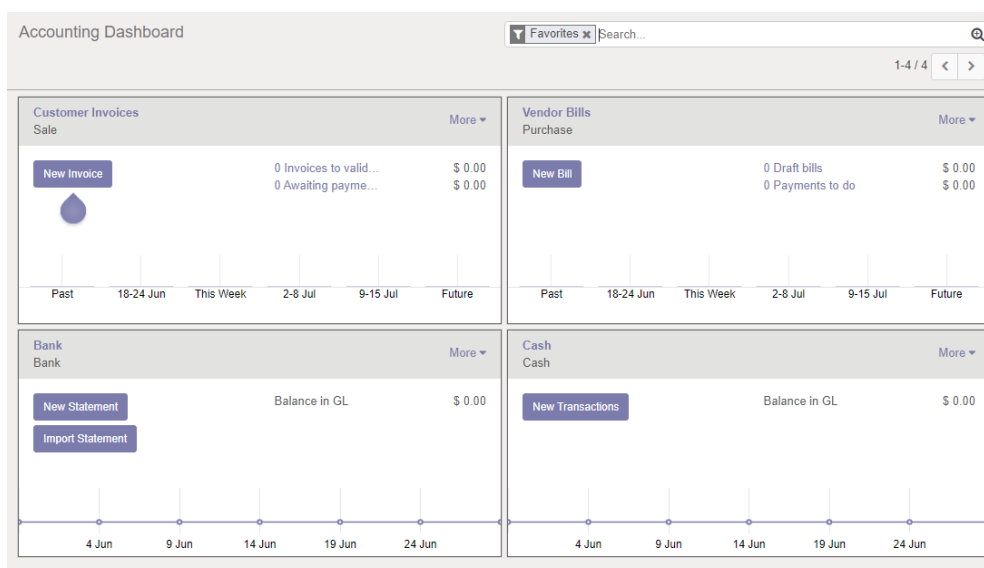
Accounting Dashboard

Favorites × Search...

1-4 / 4

Customer Invoices
Sale
More

New Invoice

0 Invoices to valid... $ 0.00
0 Awaiting payme... $ 0.00

Past 18-24 Jun This Week 2-8 Jul 9-15 Jul Future

Vendor Bills
Purchase
More

New Bill

0 Draft bills $ 0.00
0 Payments to do $ 0.00

Past 18-24 Jun This Week 2-8 Jul 9-15 Jul Future

Bank
Bank
More

New Statement
Import Statement

Balance in GL $ 0.00

4 Jun 9 Jun 14 Jun 19 Jun 24 Jun

Cash
Cash
More

New Transactions

Balance in GL $ 0.00

4 Jun 9 Jun 14 Jun 19 Jun 24 Jun